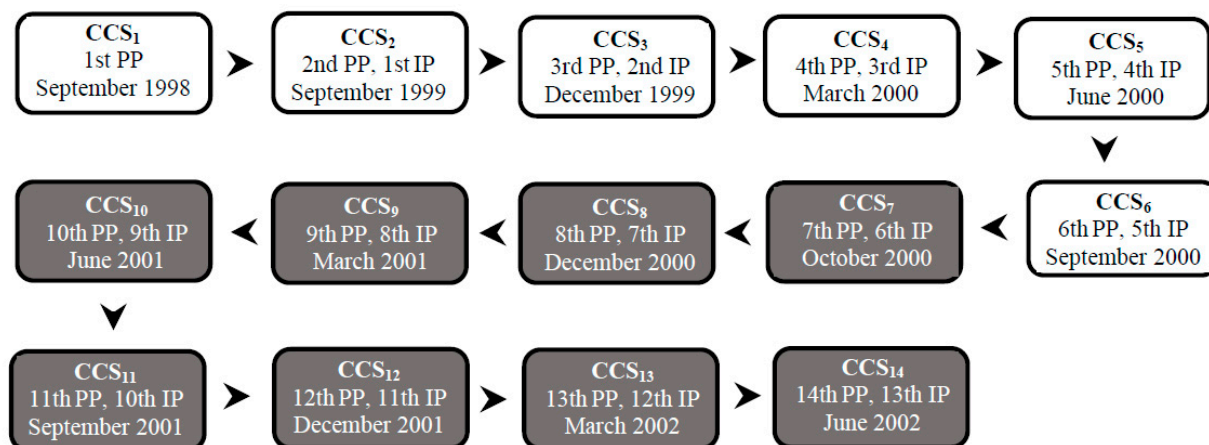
$CCS_1$
1st PP
September 1998

$CCS_2$
2nd PP, 1st IP
September 1999

$CCS_3$
3rd PP, 2nd IP
December 1999

$CCS_4$
4th PP, 3rd IP
March 2000

$CCS_5$
5th PP, 4th IP
June 2000

$CCS_6$
6th PP, 5th IP
September 2000

$CCS_7$
7th PP, 6th IP
October 2000

$CCS_8$
8th PP, 7th IP
December 2000

$CCS_9$
9th PP, 8th IP
March 2001

$CCS_{10}$
10th PP, 9th IP
June 2001

$CCS_{11}$
11th PP, 10th IP
September 2001

$CCS_{12}$
12th PP, 11th IP
December 2001

$CCS_{13}$
13th PP, 12th IP
March 2002

$CCS_{14}$
14th PP, 13th IP
June 2002